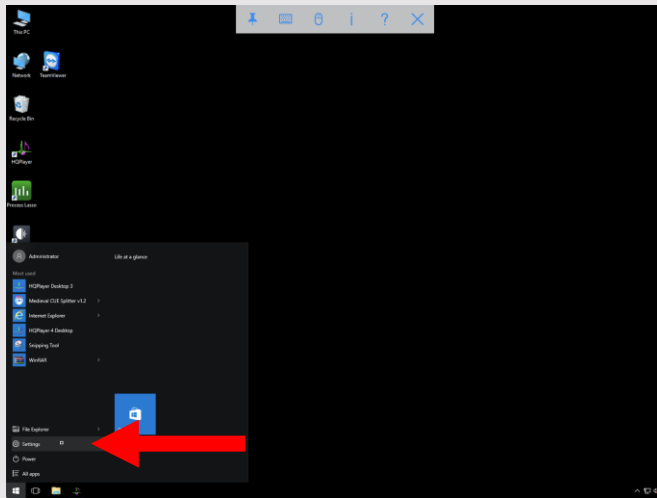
i
?

This PC

Network
TeamViewer

Recycle Bin

HQPlayer

Process Lasso

Administrator

Life at a glance

Most used

HQPlayer Desktop 3

Medieval CUE Splitter v1.2

Internet Explorer

HQPlayer 4 Desktop

Snipping Tool

WinRAR

File Explorer

Settings

Power

All apps